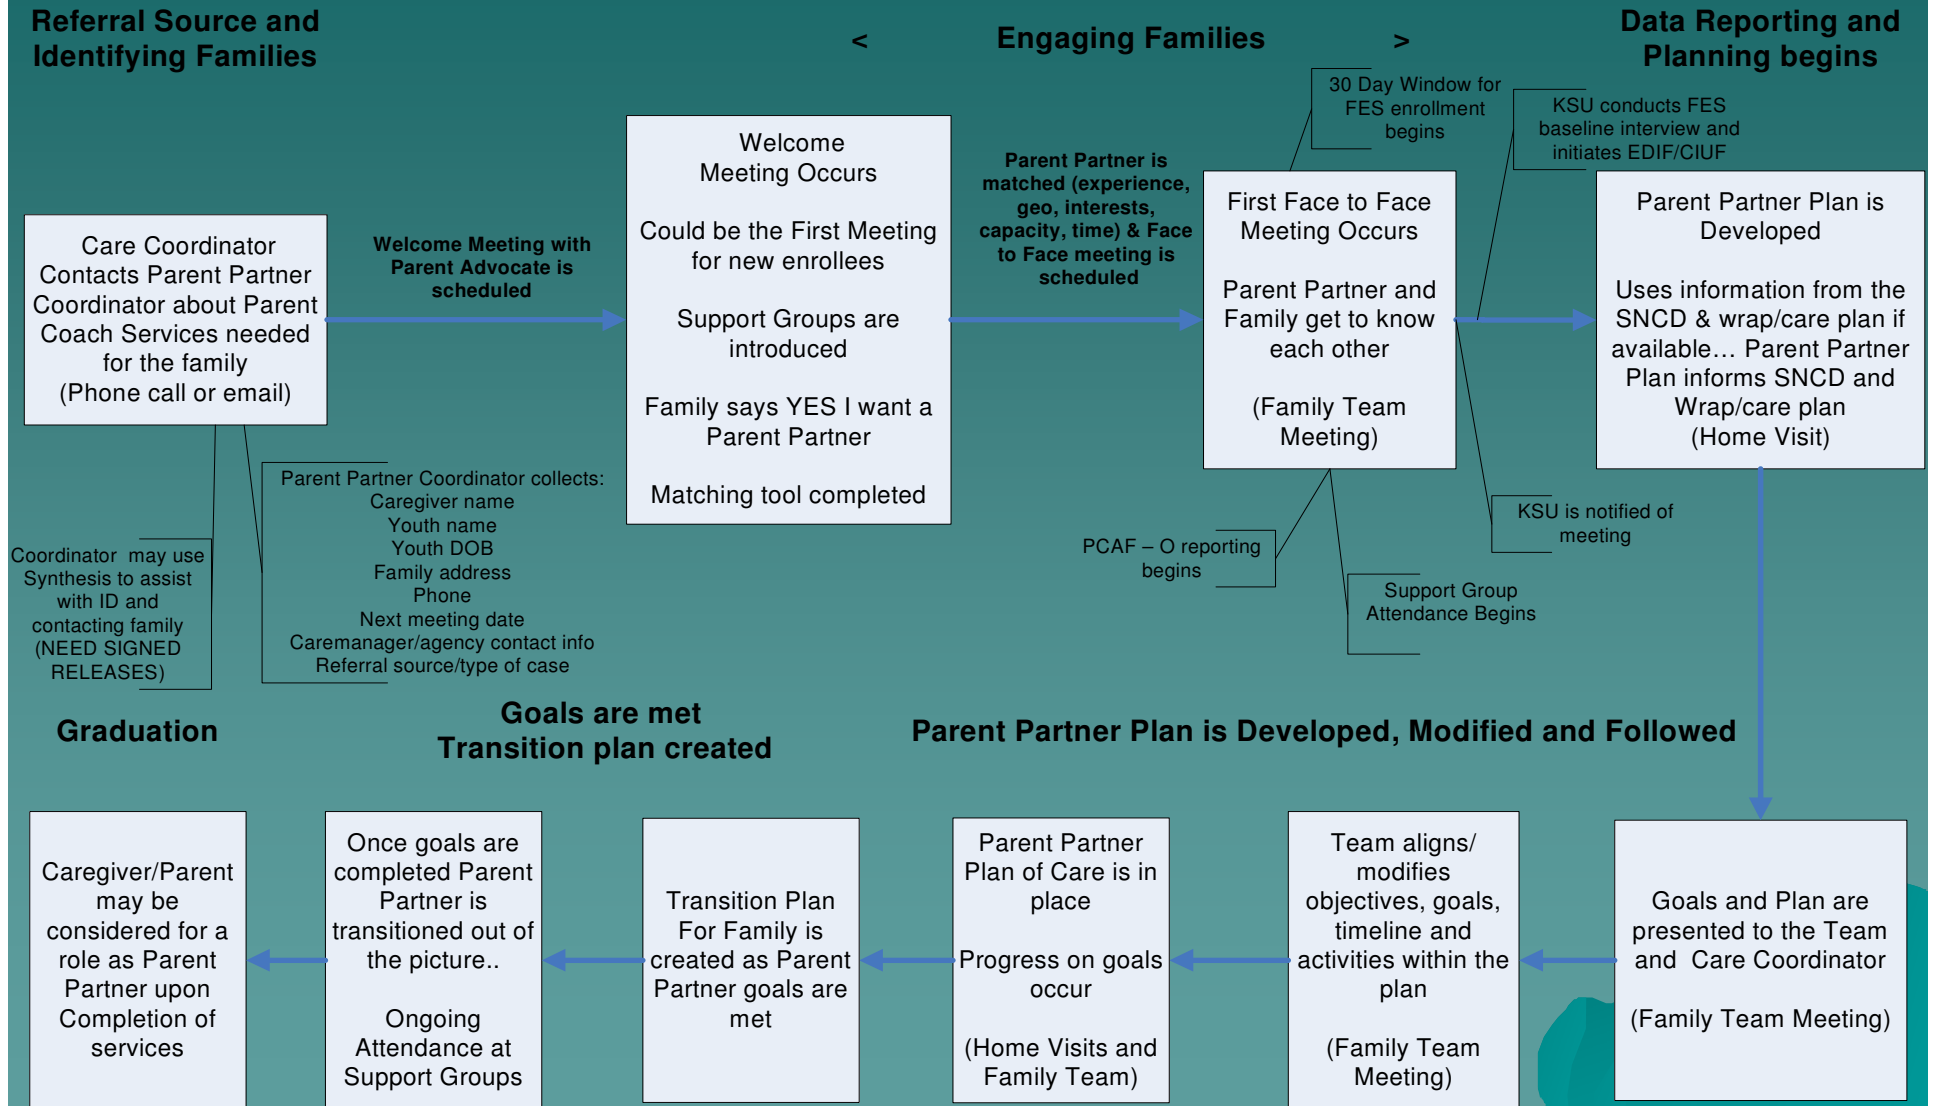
Referral Source and Identifying Families

< Engaging Families >

Data Reporting and Planning begins

30 Day Window for FES enrollment begins

KSU conducts FES baseline interview and initiates EDIF/CIUF

Care Coordinator Contacts Parent Partner Coordinator about Parent Coach Services needed for the family (Phone call or email)

Welcome Meeting with Parent Advocate is scheduled

Welcome Meeting Occurs

Could be the First Meeting for new enrollees

Support Groups are introduced

Family says YES I want a Parent Partner

Matching tool completed

Parent Partner is matched (experience, geo, interests, capacity, time) & Face to Face meeting is scheduled

First Face to Face Meeting Occurs

Parent Partner and Family get to know each other

(Family Team Meeting)

Parent Partner Plan is Developed

Uses information from the SNCD & wrap/care plan if available… Parent Partner Plan informs SNCD and Wrap/care plan (Home Visit)

Parent Partner Coordinator collects:
Caregiver name
Youth name
Youth DOB
Family address
Phone
Next meeting date
Caremanager/agency contact info
Referral source/type of case

Coordinator may use Synthesis to assist with ID and contacting family (NEED SIGNED RELEASES)

PCAF – O reporting begins

KSU is notified of meeting

Support Group Attendance Begins

Graduation

Goals are met Transition plan created

Parent Partner Plan is Developed, Modified and Followed

Caregiver/Parent may be considered for a role as Parent Partner upon Completion of services

Once goals are completed Parent Partner is transitioned out of the picture..

Ongoing Attendance at Support Groups

Transition Plan For Family is created as Parent Partner goals are met

Parent Partner Plan of Care is in place

Progress on goals occur

(Home Visits and Family Team)

Team aligns/ modifies objectives, goals, timeline and activities within the plan

(Family Team Meeting)

Goals and Plan are presented to the Team and Care Coordinator

(Family Team Meeting)